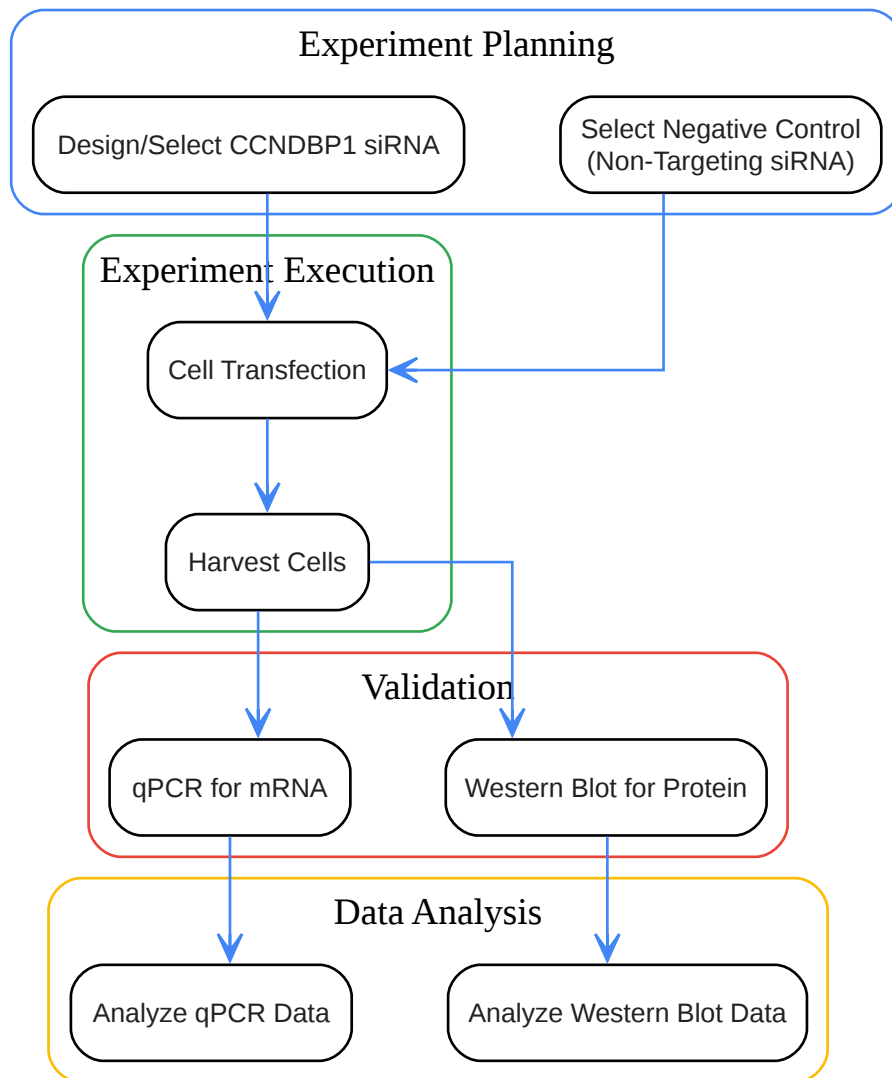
Experiment Planning

Design/Select CCNDBP1 siRNA

Select Negative Control (Non-Targeting siRNA)

Experiment Execution

Cell Transfection

Harvest Cells

Validation

qPCR for mRNA

Western Blot for Protein

Data Analysis

Analyze qPCR Data

Analyze Western Blot Data